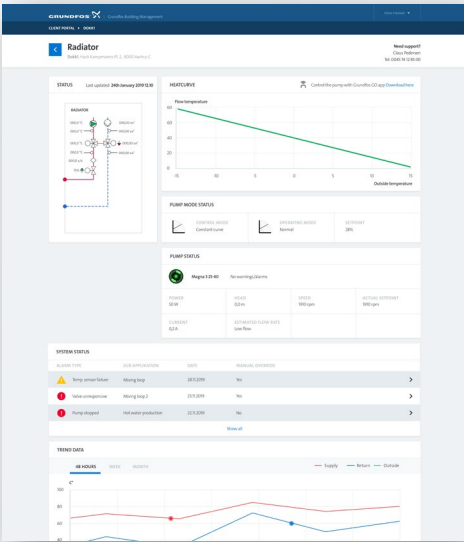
GRUNDFOS | Grundfos Building Management

CLIENT PORTAL > DEKE1

Radiator

Dekk1, Hans Kampmanns P. 2, 8000 Aarhus C

Need support?
Claus Pedersen
Tel: 0045 70 1235 00

STATUS

Last updated: 24th January 2019 12.10

RADIATOR

HEATCURVE

Control the pump with Grundfos GO app Download here

Flow temperature

| 60 |
| 40 |
| 20 |
| 0 |

-15 -10 -5 0 5 10 15

Outside temperature

PUMP MODE STATUS

CONTROL MODE
Constant curve

OPERATING MODE
Normal

SETPOINT
28%

PUMP STATUS

Magna 3 25-40

No warnings/alarms

POWER
50 W

HEAD
0,0 m

SPEED
1990 rpm

ACTUAL SETPOINT
1990 rpm

CURRENT
0,0 A

ESTIMATED FLOW RATE
Low flow

SYSTEM STATUS

| ALARM TYPE | SUB APPLICATION | DATE | MANUAL OVERRIDE | |
|---|---|---|---|---|
| Temp sensor failure | Mixing loop | 28.11.2019 | Yes | > |
| Valve unresponsive | Mixing loop 2 | 23.11.2019 | Yes | > |
| Pump stopped | Hot water production | 22.11.2019 | Yes | > |

Show all

TREND DATA

48 HOURS WEEK MONTH

Supply Return Outside

C°

150
100
60
40